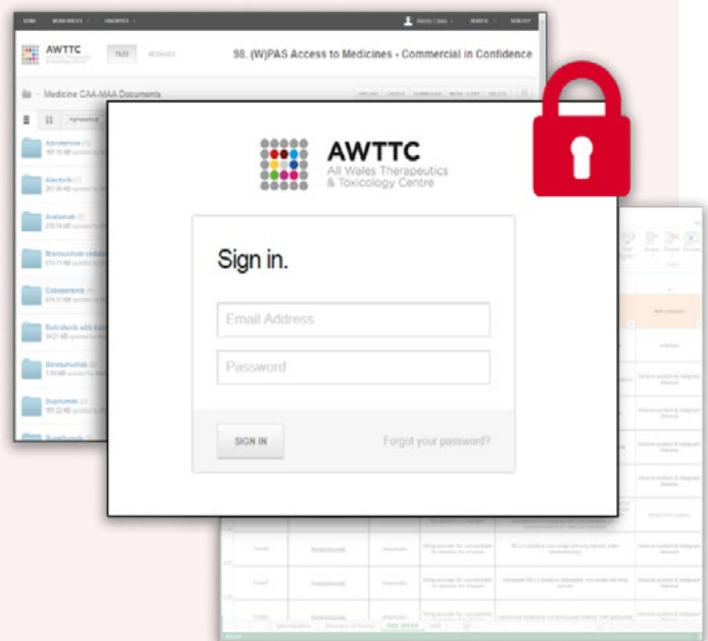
HOME WORKSPACES FAVORITES SEARCH SIGN OUT

AWTTC

FILES

98. (W)PAS Access to Medicines - Commercial in Confidence

Medicine CAA-MAA Documents

Abiraterone
Alectinib
Avelumab
Brentuximab vedotin
Cabozantinib
Dabrafenib with trametinib
Dinutuximab
Durvalumab

AWTTC
All Wales Therapeutics & Toxicology Centre

Sign in.

Email Address

Password

SIGN IN

Forgot your password?